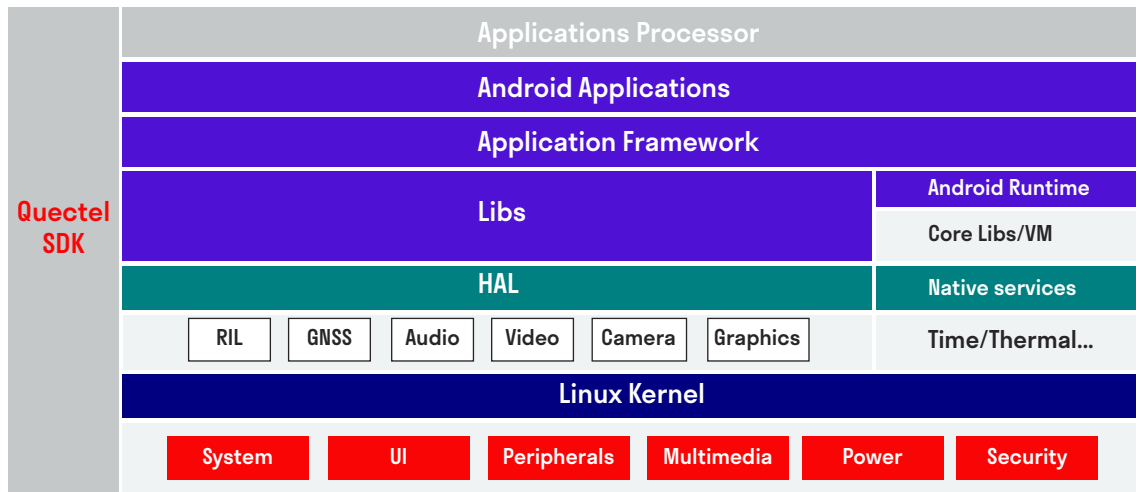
Quectel SDK

Applications Processor

Android Applications

Application Framework

Libs

Android Runtime

Core Libs/VM

HAL

Native services

RIL

GNSS

Audio

Video

Camera

Graphics

Time/Thermal...

Linux Kernel

System

UI

Peripherals

Multimedia

Power

Security